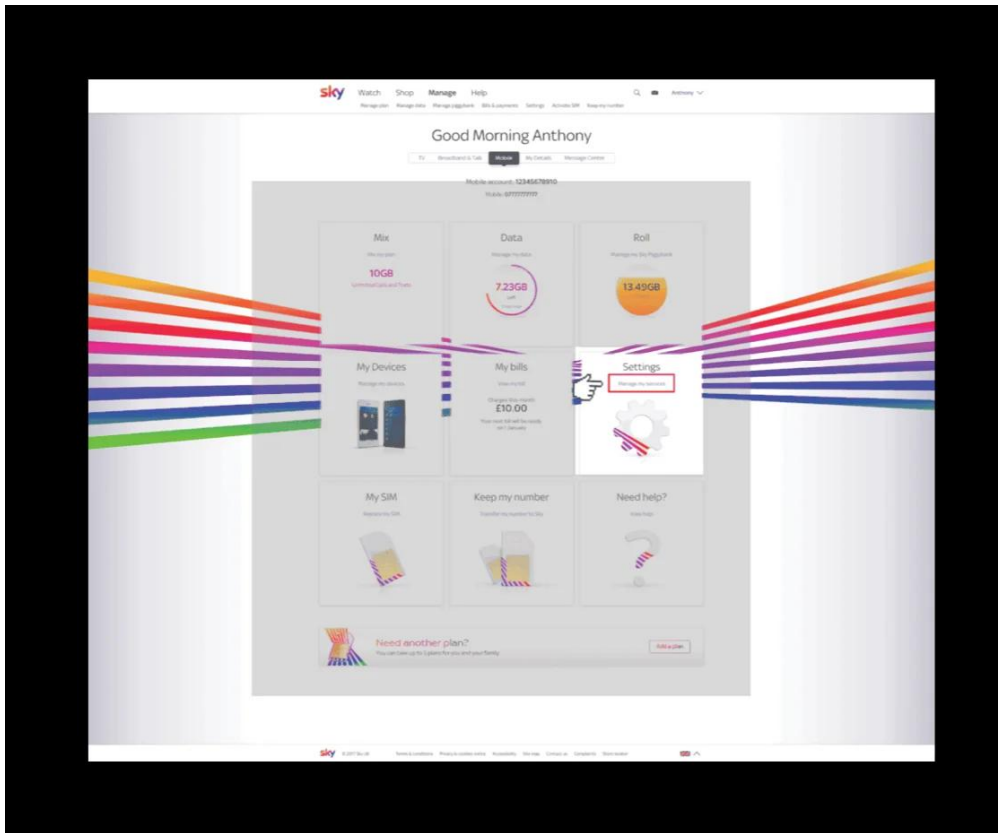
sky Watch Shop Manage Help

Anthony

Manage plan Manage data Manage piggybank Bills & payments Settings Activate SIM Keep my number

Good Morning Anthony

TV Broadband & Talk Mobile My Details Message Centre

Mobile account: 12345678910

Mobile: 07777777777

Mix

View my plan

10GB

Unlimited Calls and Texts

Data

Manage my data

7.23GB

left

Roll

Manage my Sky Piggybank

13.49GB

My Devices

Manage my devices

My bills

View my bill

Charges this month

£10.00

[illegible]

Settings

Manage my services

My SIM

Replace my SIM

Keep my number

Transfer my number to Sky

Need help?

Help topic

Need another plan?

You can have up to 5 plans for you and your family

Add a plan

sky © 2017 Sky UK Terms & Conditions Privacy & cookies notice Accessibility Site map Contact us Complaints Store locator